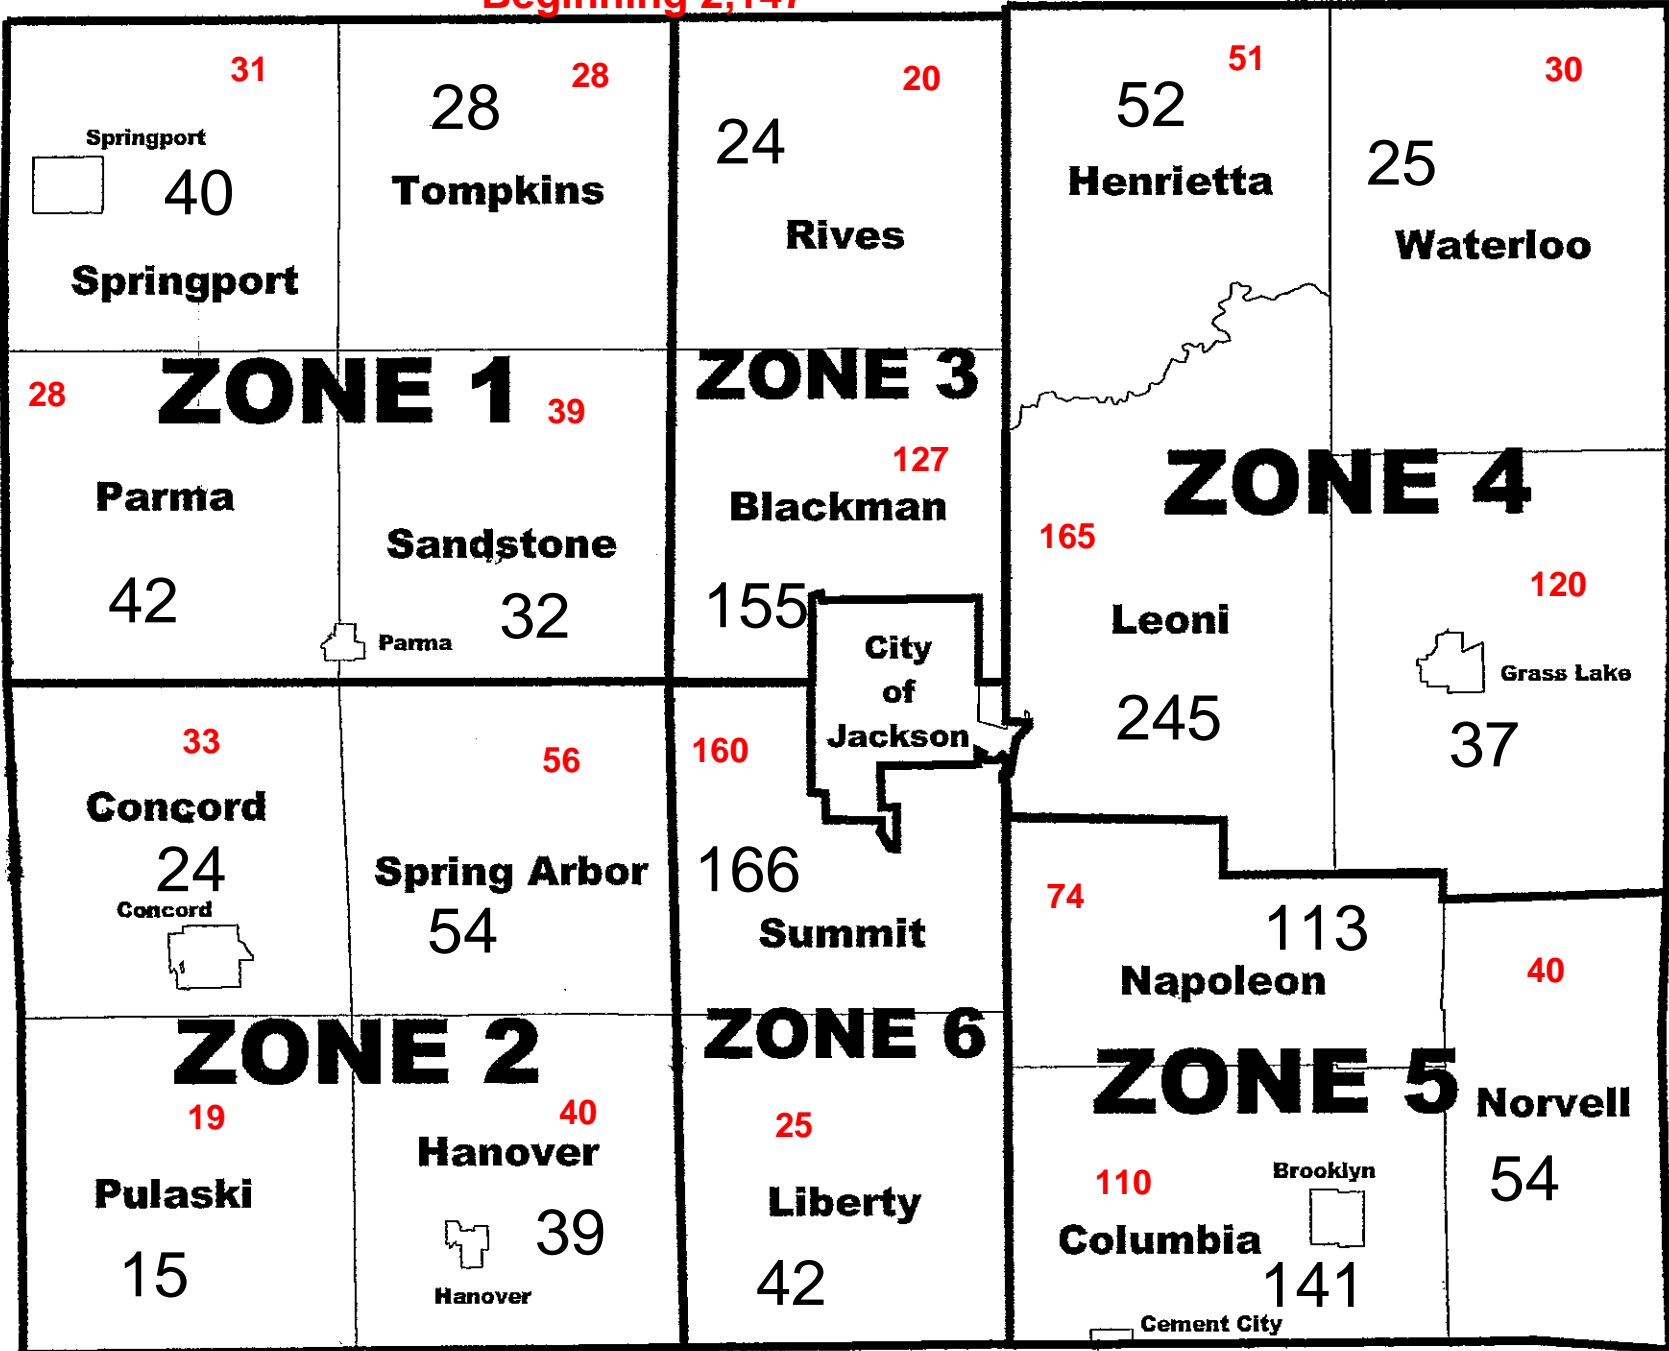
Beginning 2,147

31
Springport
40
Springport

28
28
Tompkins

20
24
Rives

51
52
Henrietta

30
25
Waterloo

28
ZONE 1
39
Parma
42

Sandstone
Parma
32

ZONE 3
127
Blackman
155

City of Jackson

ZONE 4
165
Leoni
245

120
Grass Lake
37

33
Concord
24
Concord

56
Spring Arbor
54

160
166
Summit

74
113
Napoleon

40

ZONE 2
19
Pulaski
15

40
Hanover
39
Hanover

ZONE 6
25
Liberty
42

ZONE 5
Norvell
54

110
Columbia
Brooklyn
141
Cement City